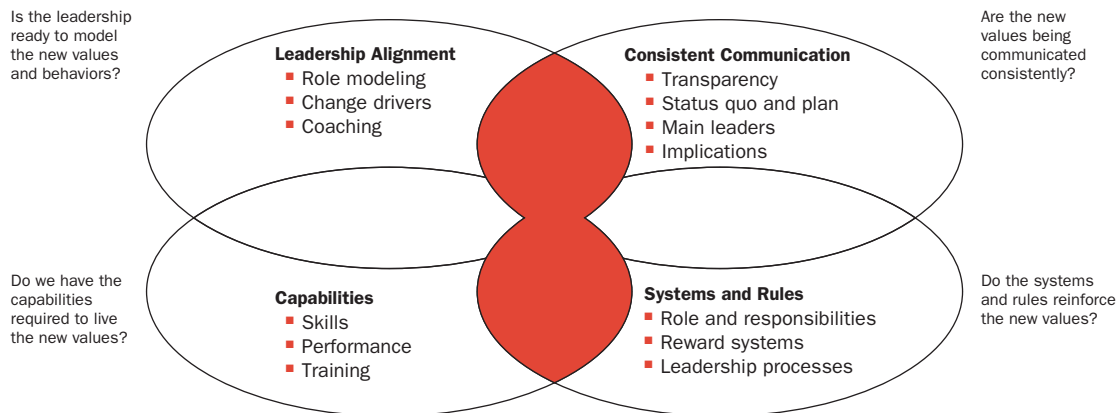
Is the leadership ready to model the new values and behaviors?

Leadership Alignment
- Role modeling
- Change drivers
- Coaching

Consistent Communication
- Transparency
- Status quo and plan
- Main leaders
- Implications

Are the new values being communicated consistently?

Do we have the capabilities required to live the new values?

Capabilities
- Skills
- Performance
- Training

Systems and Rules
- Role and responsibilities
- Reward systems
- Leadership processes

Do the systems and rules reinforce the new values?